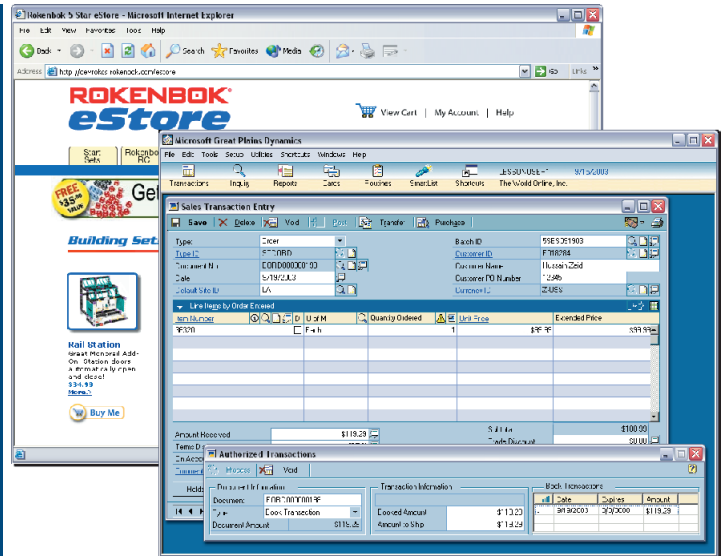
Rokenbok 5 Star eStore - Microsoft Internet Explorer

File Edit View Favorites Tools Help

Back Search Favorites Media

Address http://cevrokis.rokenbok.com/estore

Go Links

ROKENBOK®
eStore

View Cart | My Account | Help

Start Sets

Rokenbok RC

FREE $35 value

Get

Building Sets

Rail Station
Great Monorail Add-On. Station doors automatically open and close!
$34.99
More?

Buy Me

Microsoft Great Plains Dynamics

File Edit Tools Setup Utilities Shortcuts Windows Help

Transactions Inquiry Reports Cards Routines SmartList Shortcuts LESSONUSER1 The World Online, Inc. 9/15/2003

Sales Transaction Entry

Save Delete Void Post Transfer Purchase

Type: Order
Type ID: STDORD
Document No. EORD000000109
Date 9/19/2003
Default Site ID LA

Batch ID 59ES081903
Customer ID ET08284
Customer Name Hussein Zeid
Customer PO Number 12345
Currency ID Z-US$

Line Items by Order Entered

| Item Number | | | D | U of M | Quantity Ordered | | Unit Price | Extended Price |
|---|---|---|---|---|---|---|---|---|
| 36320 | | | | Each | 1 | | $99.99 | $99.99 |

Amount Received $119.29
Terms D
On Acco
Comment
Holds

Subtotal $100.00
Trade Discount $0.00

Authorized Transactions

Process Void

Document Information
Document EORD00000108
Type Book Transaction
Document Amount $119.29

Transaction Information
Booked Amount $119.29
Amount to Ship $119.29

Book Transactions

| Date | Expires | Amount |
|---|---|---|
| 9/19/2003 | 9/3/2000 | $119.29 |